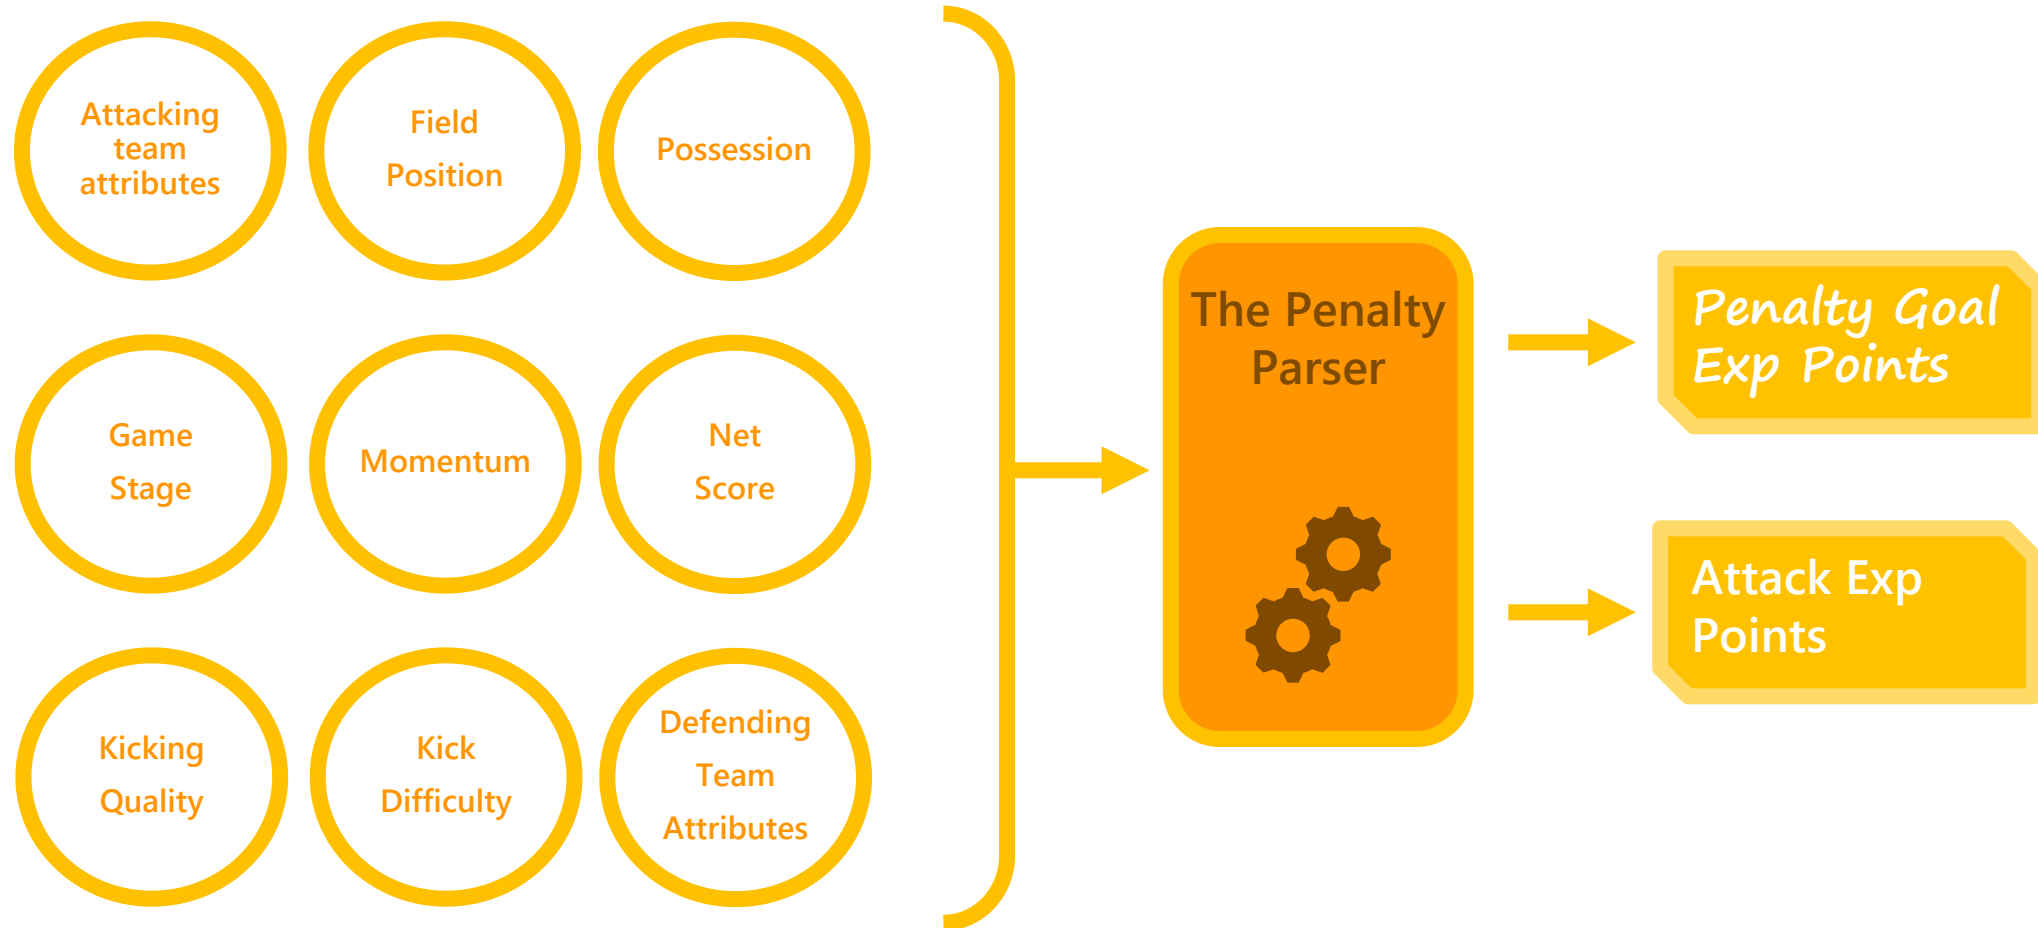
Attacking team attributes

Field Position

Possession

Game Stage

Momentum

Net Score

Kicking Quality

Kick Difficulty

Defending Team Attributes

The Penalty Parser

Penalty Goal Exp Points

Attack Exp Points